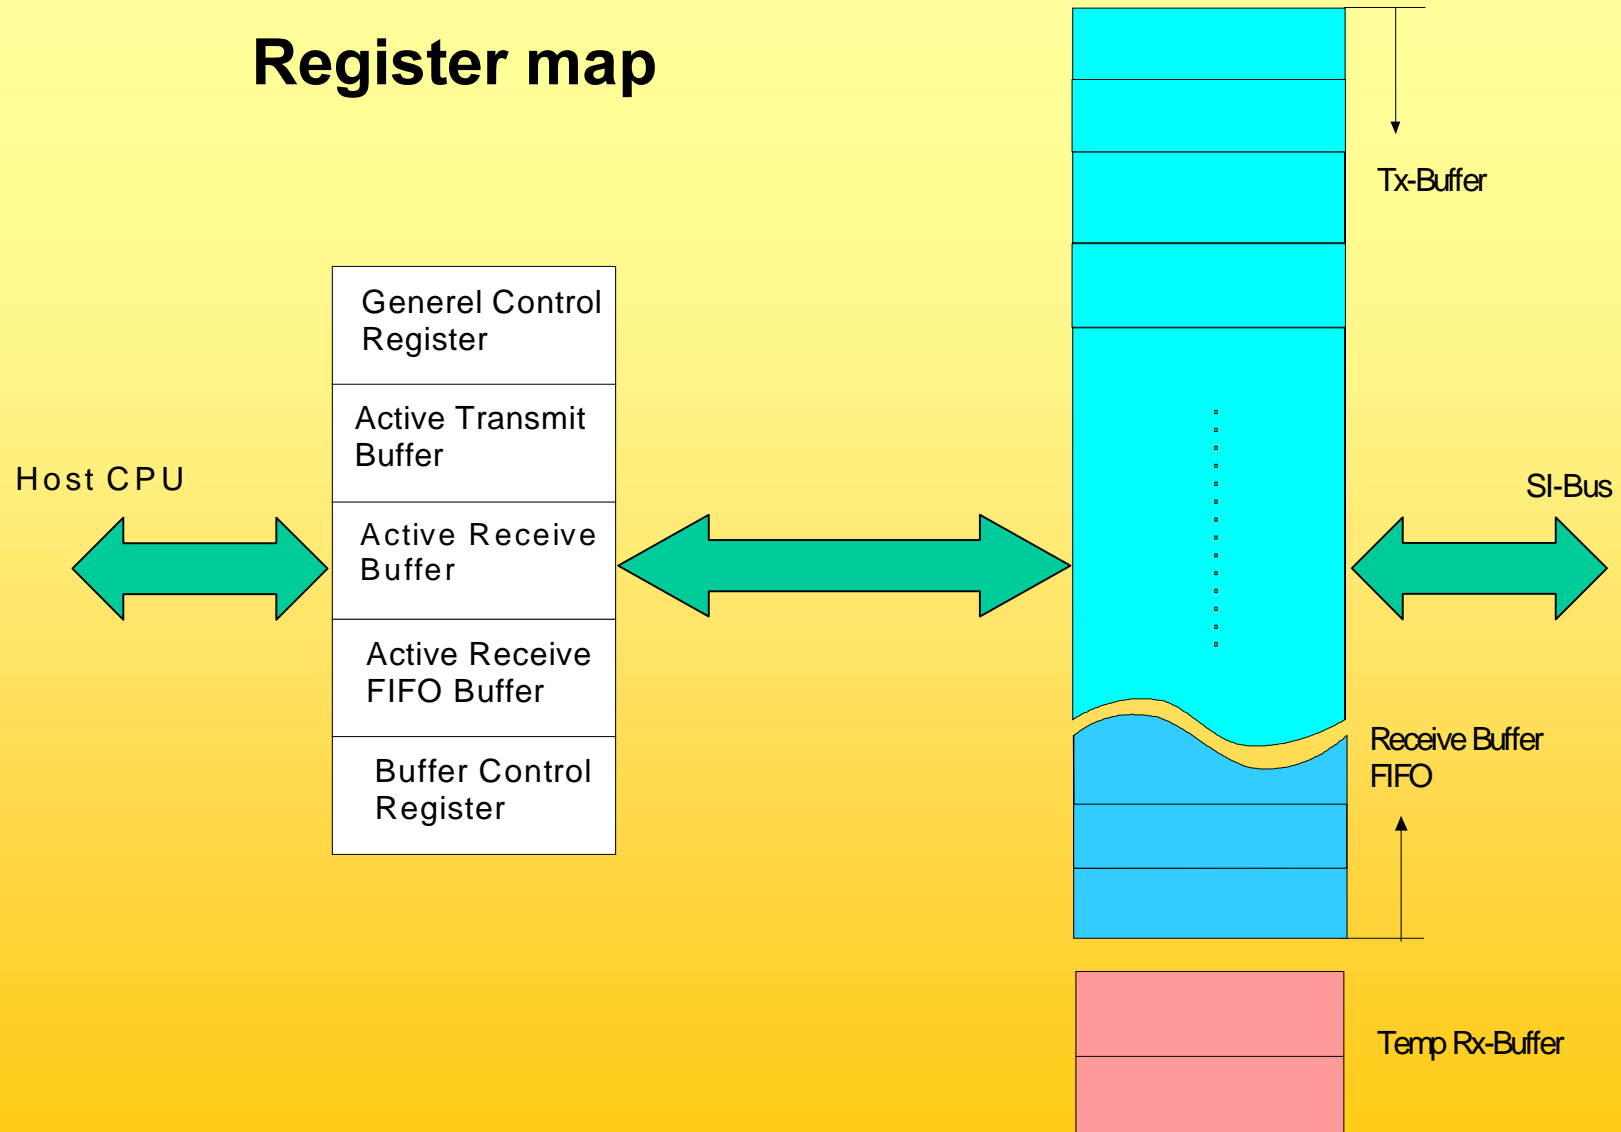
Register map

Tx-Buffer

Host CPU

Generel Control Register

Active Transmit Buffer

Active Receive Buffer

Active Receive FIFO Buffer

Buffer Control Register

SI-Bus

Receive Buffer FIFO

Temp Rx-Buffer